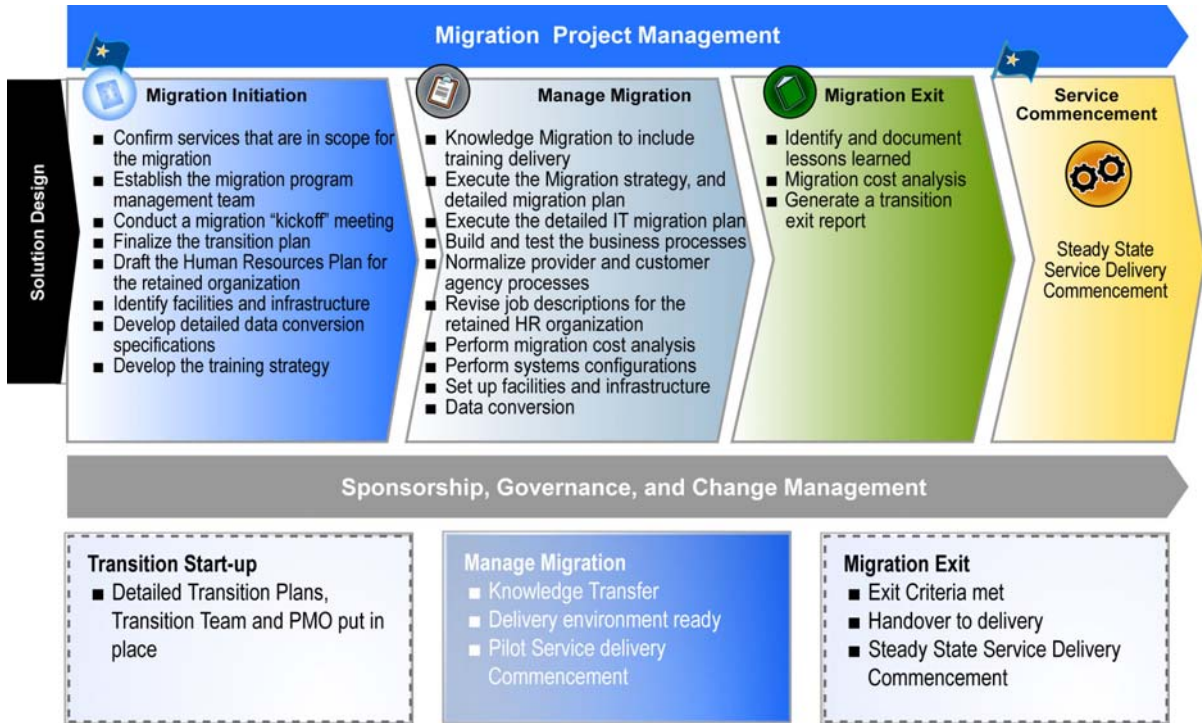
Migration Project Management

Solution Design

Migration Initiation

- Confirm services that are in scope for the migration
- Establish the migration program management team
- Conduct a migration "kickoff" meeting
- Finalize the transition plan
- Draft the Human Resources Plan for the retained organization
- Identify facilities and infrastructure
- Develop detailed data conversion specifications
- Develop the training strategy

Manage Migration

- Knowledge Migration to include training delivery
- Execute the Migration strategy, and detailed migration plan
- Execute the detailed IT migration plan
- Build and test the business processes
- Normalize provider and customer agency processes
- Revise job descriptions for the retained HR organization
- Perform migration cost analysis
- Perform systems configurations
- Set up facilities and infrastructure
- Data conversion

Migration Exit

- Identify and document lessons learned
- Migration cost analysis
- Generate a transition exit report

Service Commencement

Steady State Service Delivery Commencement

Sponsorship, Governance, and Change Management

Transition Start-up

- Detailed Transition Plans, Transition Team and PMO put in place

Manage Migration

- Knowledge Transfer
- Delivery environment ready
- Pilot Service delivery Commencement

Migration Exit

- Exit Criteria met
- Handover to delivery
- Steady State Service Delivery Commencement